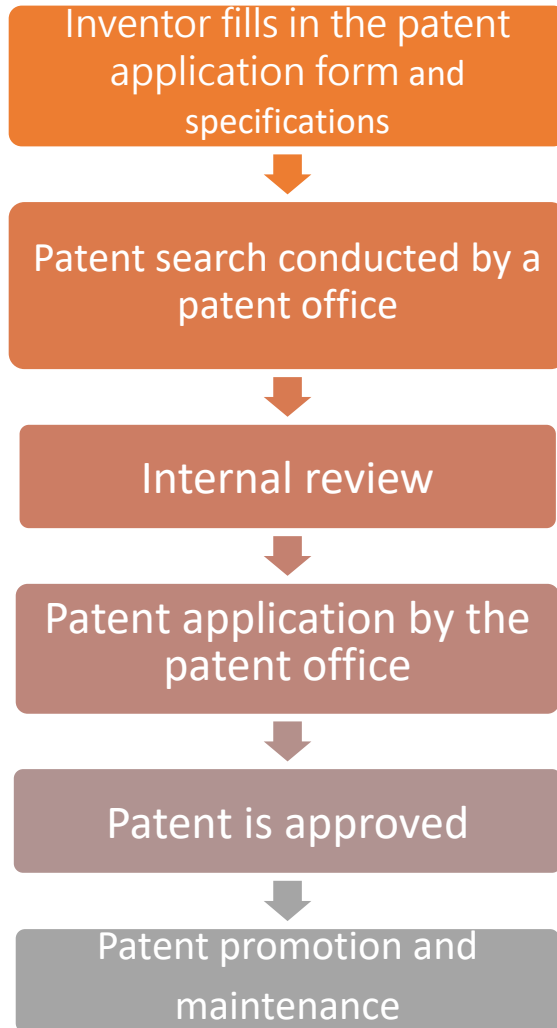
Inventor fills in the patent application form and specifications

Patent search conducted by a patent office

Internal review

Patent application by the patent office

Patent is approved

Patent promotion and maintenance